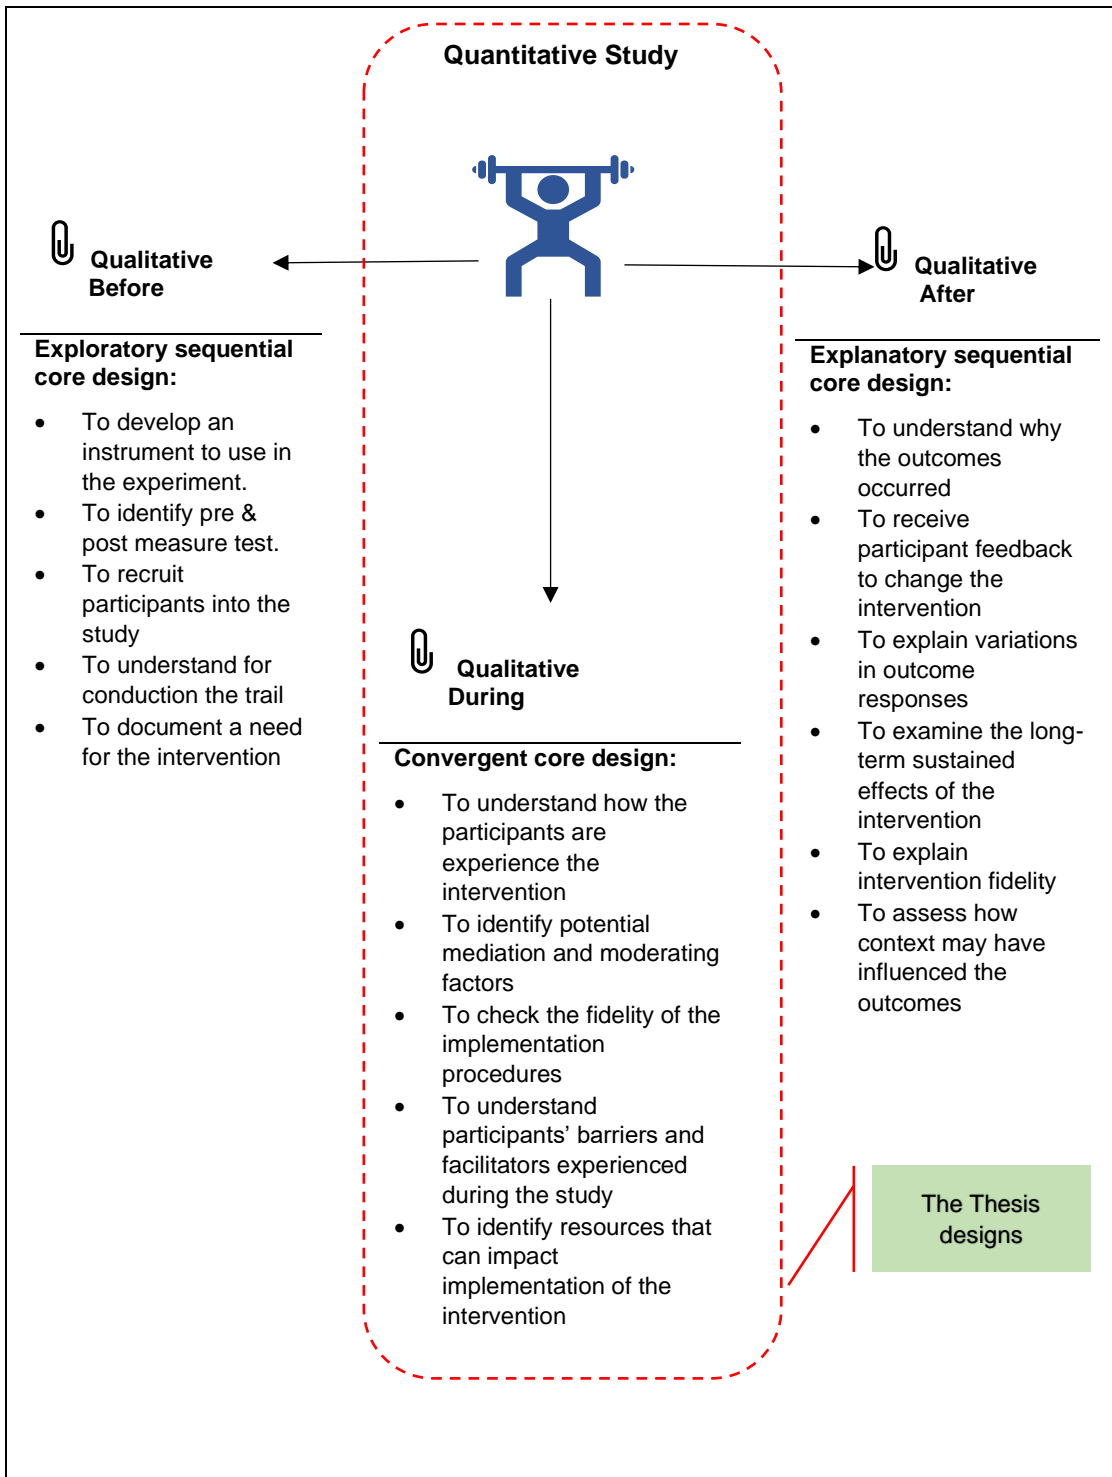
Quantitative Study

Qualitative Before

Exploratory sequential core design:

- To develop an instrument to use in the experiment.
- To identify pre & post measure test.
- To recruit participants into the study
- To understand for conduction the trail
- To document a need for the intervention

Qualitative After

Explanatory sequential core design:

- To understand why the outcomes occurred
- To receive participant feedback to change the intervention
- To explain variations in outcome responses
- To examine the long-term sustained effects of the intervention
- To explain intervention fidelity
- To assess how context may have influenced the outcomes

Qualitative During

Convergent core design:

- To understand how the participants are experience the intervention
- To identify potential mediation and moderating factors
- To check the fidelity of the implementation procedures
- To understand participants' barriers and facilitators experienced during the study
- To identify resources that can impact implementation of the intervention

The Thesis designs